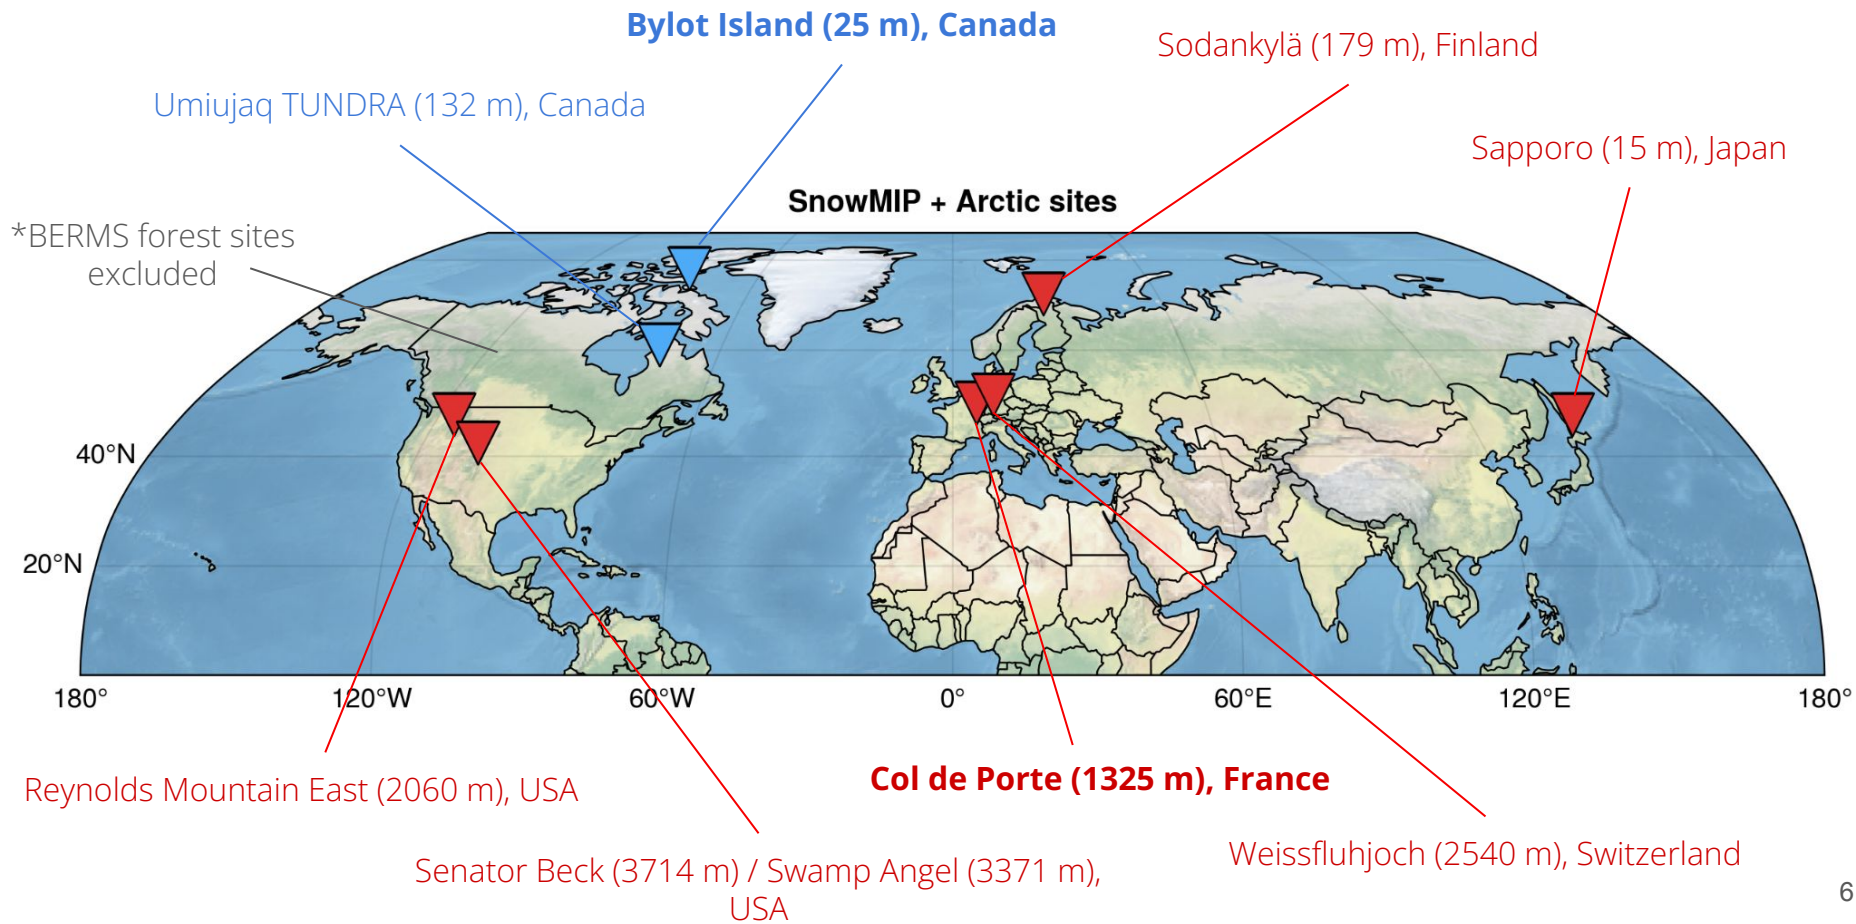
Bylot Island (25 m), Canada

Sodankylä (179 m), Finland

Umiujaq TUNDRA (132 m), Canada

Sapporo (15 m), Japan

SnowMIP + Arctic sites

*BERMS forest sites excluded

40°N

20°N

180°

120°W

60°W

0°

60°E

120°E

180°

Reynolds Mountain East (2060 m), USA

Col de Porte (1325 m), France

Weissfluhjoch (2540 m), Switzerland

Senator Beck (3714 m) / Swamp Angel (3371 m), USA

6